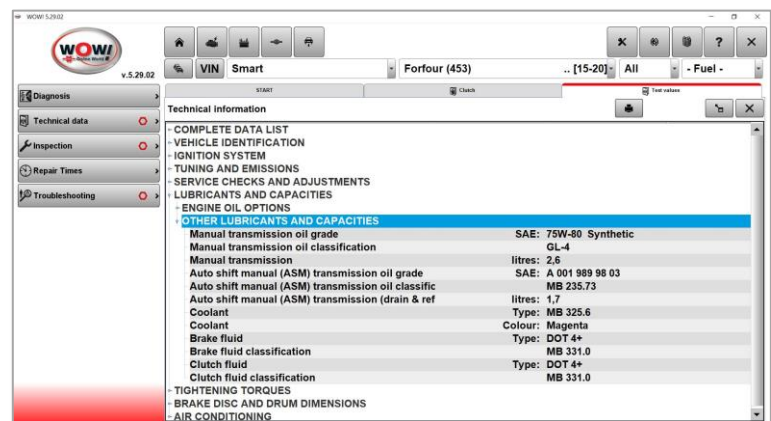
WOW! 5.29.02

WOW! Würth Online World

v.5.29.02

VIN Smart Forfour (453) .. [15-20] All - Fuel -

Diagnosis

Technical data

Inspection

Repair Times

Troubleshooting

START

Clutch

Test values

Technical information

- COMPLETE DATA LIST
- VEHICLE IDENTIFICATION
- IGNITION SYSTEM
- TUNING AND EMISSIONS
- SERVICE CHECKS AND ADJUSTMENTS
- LUBRICANTS AND CAPACITIES
+ ENGINE OIL OPTIONS
- OTHER LUBRICANTS AND CAPACITIES

| | | |
|---|---|---|
| Manual transmission oil grade | SAE: | 75W-80 Synthetic |
| Manual transmission oil classification | | GL-4 |
| Manual transmission | litres: | 2,6 |
| Auto shift manual (ASM) transmission oil grade | SAE: | A 001 989 98 03 |
| Auto shift manual (ASM) transmission oil classific | | MB 235.73 |
| Auto shift manual (ASM) transmission (drain & ref | litres: | 1,7 |
| Coolant | Type: | MB 325.6 |
| Coolant | Colour: | Magenta |
| Brake fluid | Type: | DOT 4+ |
| Brake fluid classification | | MB 331.0 |
| Clutch fluid | Type: | DOT 4+ |
| Clutch fluid classification | | MB 331.0 |

- TIGHTENING TORQUES
- BRAKE DISC AND DRUM DIMENSIONS
- AIR CONDITIONING